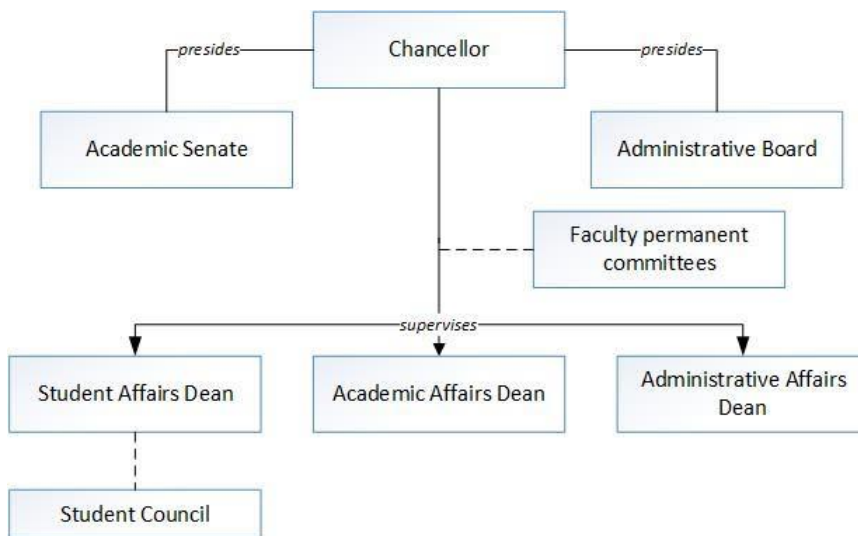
Chancellor

presides

presides

Academic Senate

Administrative Board

Faculty permanent committees

supervises

Student Affairs Dean

Academic Affairs Dean

Administrative Affairs Dean

Student Council